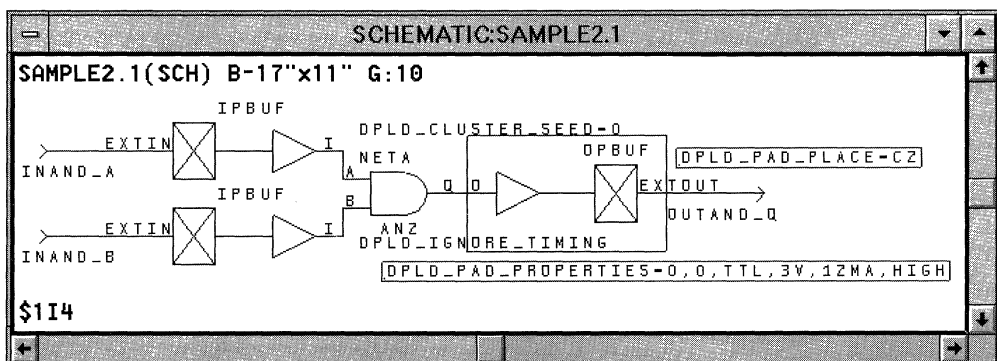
SCHEMATIC:SAMPLE2.1

SAMPLE2.1(SCH) B-17"x11" G:10

IPBUF

EXTIN

INAND_A

I

DPLD_CLUSTER_SEED-0

NETA

A

OPBUF

DPLD_PAD_PLACE-CZ

IPBUF

B

Q

O

EXTOUT

OUTAND_Q

EXTIN

INAND_B

I

AN2

DPLD_IGNORE_TIMING

DPLD_PAD_PROPERTIES-0,0,TTL,3V,12MA,HIGH

$1I4